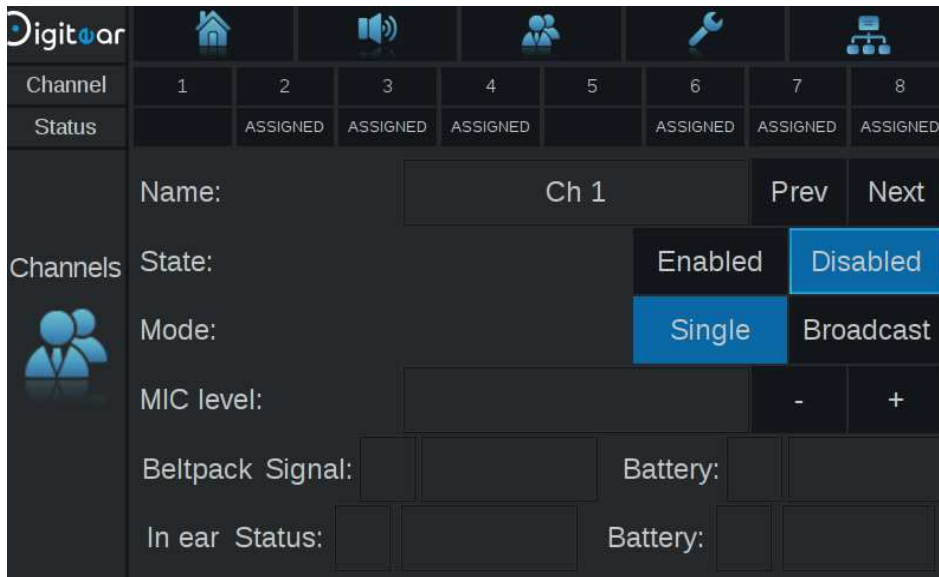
Digitear

| Channel | 1 | 2 | 3 | 4 | 5 | 6 | 7 | 8 |
|---|---|---|---|---|---|---|---|---|
| Status | | ASSIGNED | ASSIGNED | ASSIGNED | | ASSIGNED | ASSIGNED | ASSIGNED |

Channels

Name: Ch 1 Prev Next

State: Enabled Disabled

Mode: Single Broadcast

MIC level: - +

Beltpack Signal: Battery:

In ear Status: Battery: